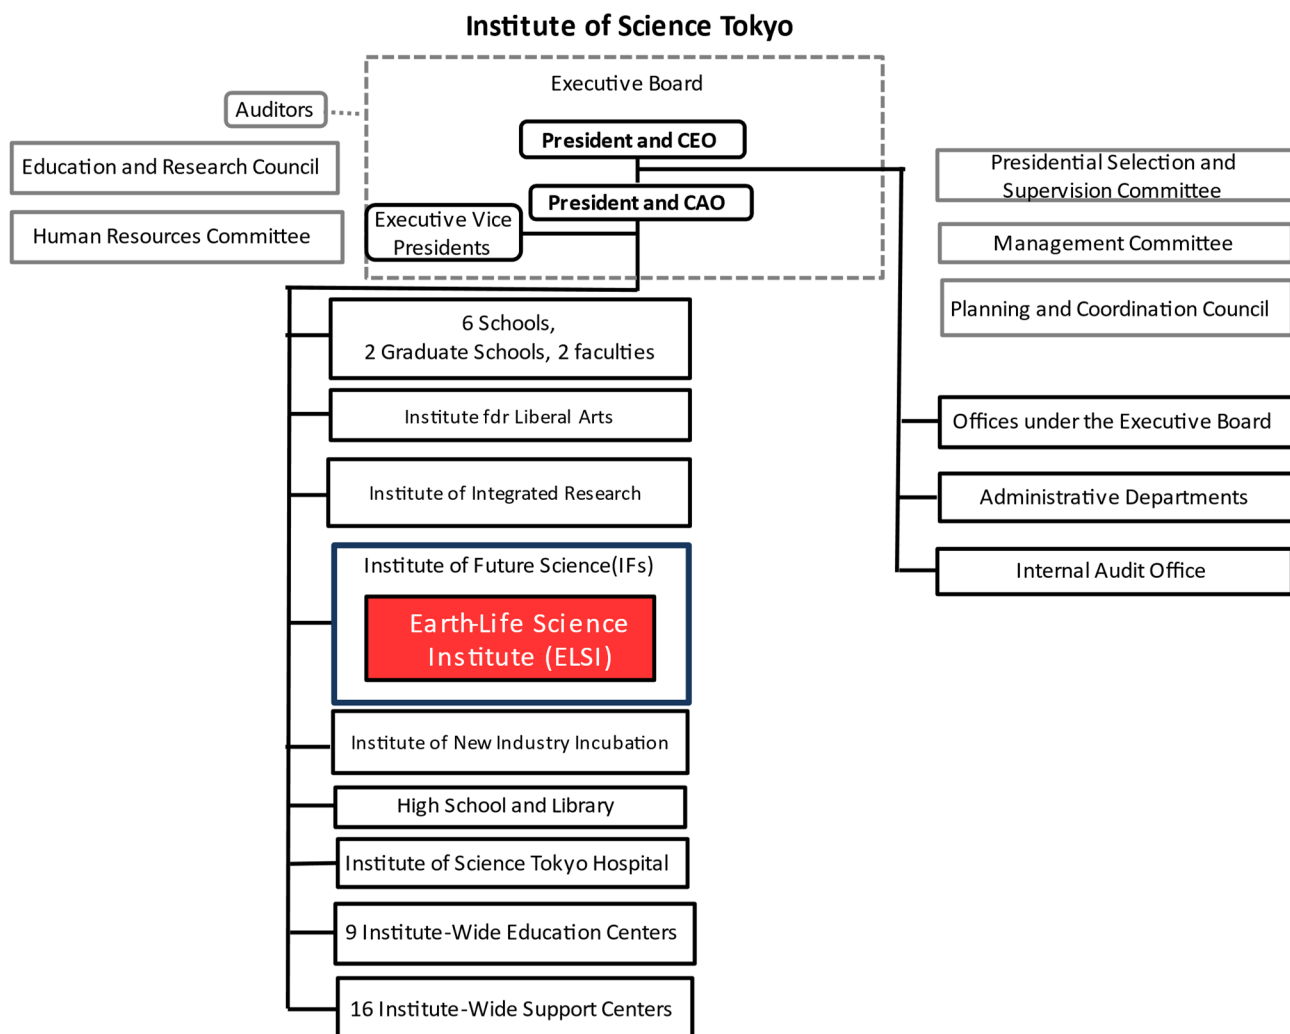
Institute of Science Tokyo

Auditors

Executive Board

President and CEO

President and CAO

Executive Vice Presidents

Education and Research Council

Human Resources Committee

Presidential Selection and Supervision Committee

Management Committee

Planning and Coordination Council

6 Schools, 2 Graduate Schools, 2 faculties

Institute fdr Liberal Arts

Institute of Integrated Research

Institute of Future Science(IFs)

Earth-Life Science Institute (ELSI)

Institute of New Industry Incubation

High School and Library

Institute of Science Tokyo Hospital

9 Institute-Wide Education Centers

16 Institute-Wide Support Centers

Offices under the Executive Board

Administrative Departments

Internal Audit Office